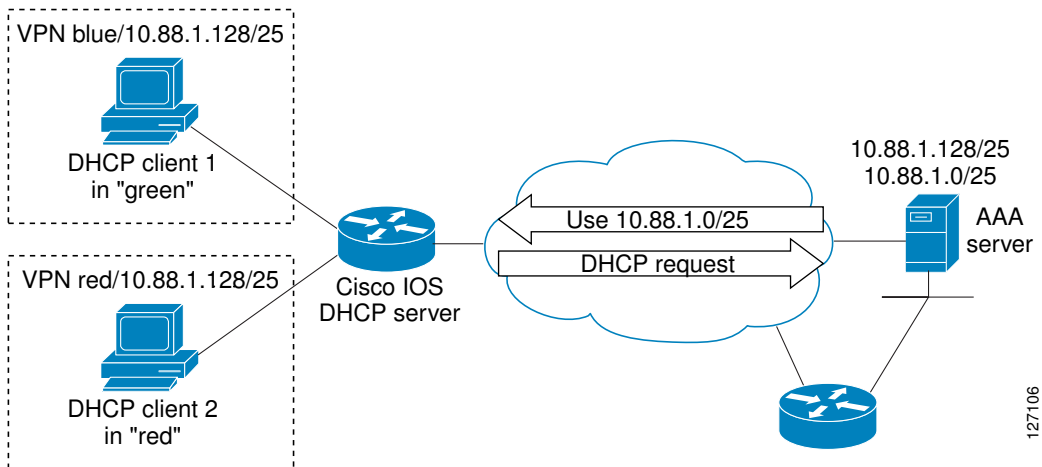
VPN blue/10.88.1.128/25

DHCP client 1
in "green"

VPN red/10.88.1.128/25

DHCP client 2
in "red"

Cisco IOS
DHCP server

Use 10.88.1.0/25

DHCP request

10.88.1.128/25
10.88.1.0/25

AAA
server

127106